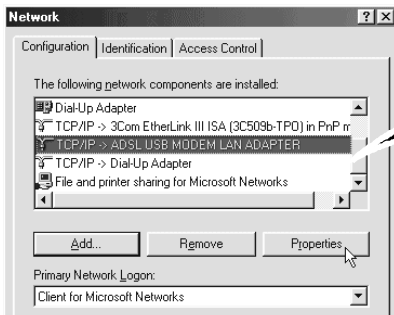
Network ? X

Configuration | Identification | Access Control

The following network components are installed:

Dial-Up Adapter
TCP/IP -> 3Com EtherLink III ISA (3C509b-TPO) in PnP m
TCP/IP -> ADSL USB MODEM LAN ADAPTER
TCP/IP -> Dial-Up Adapter
File and printer sharing for Microsoft Networks

Add... Remove Properties

Primary Network Logon:

Client for Microsoft Networks